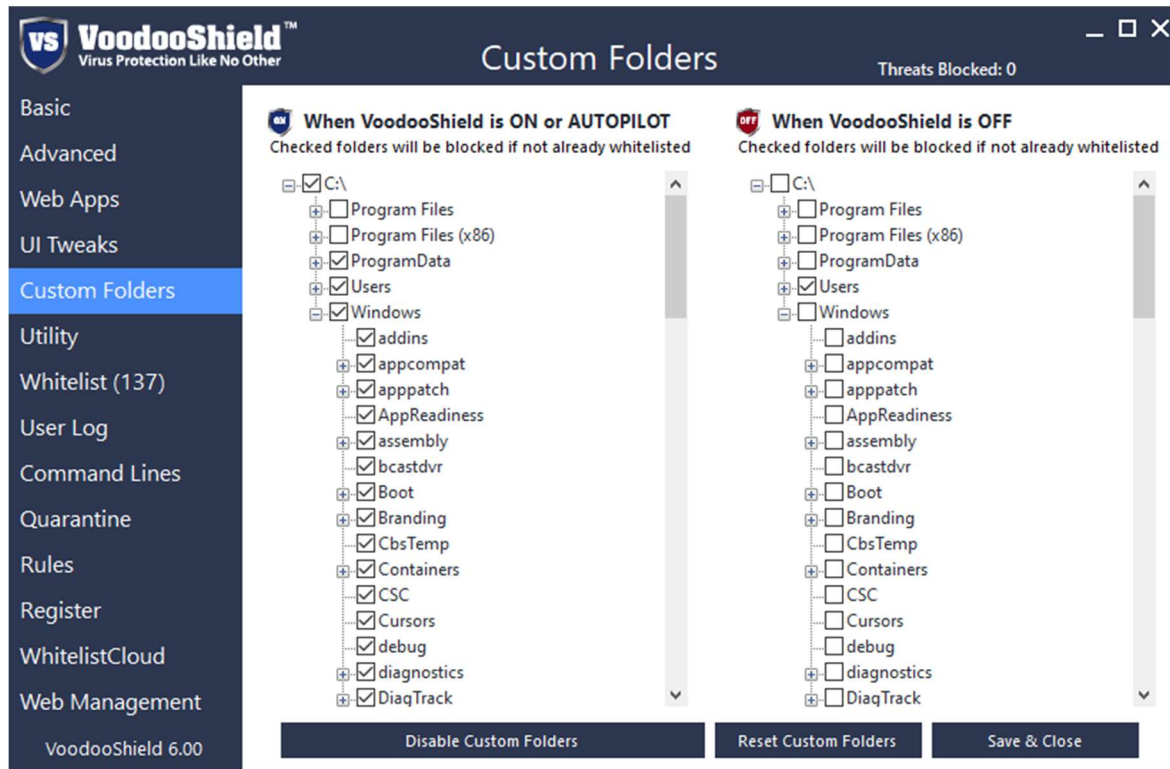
VS VoodooShield™
Virus Protection Like No Other

Custom Folders

Threats Blocked: 0

Basic
Advanced
Web Apps
UI Tweaks
Custom Folders
Utility
Whitelist (137)
User Log
Command Lines
Quarantine
Rules
Register
WhitelistCloud
Web Management
VoodooShield 6.00

ON When VoodooShield is ON or AUTOPILOT
Checked folders will be blocked if not already whitelisted

C:\
Program Files
Program Files (x86)
ProgramData
Users
Windows
addins
appcompat
apppatch
AppReadiness
assembly
bcastdvr
Boot
Branding
CbsTemp
Containers
CSC
Cursors
debug
diagnostics
DiagTrack

OFF When VoodooShield is OFF
Checked folders will be blocked if not already whitelisted

C:\
Program Files
Program Files (x86)
ProgramData
Users
Windows
addins
appcompat
apppatch
AppReadiness
assembly
bcastdvr
Boot
Branding
CbsTemp
Containers
CSC
Cursors
debug
diagnostics
DiagTrack

Disable Custom Folders
Reset Custom Folders
Save & Close